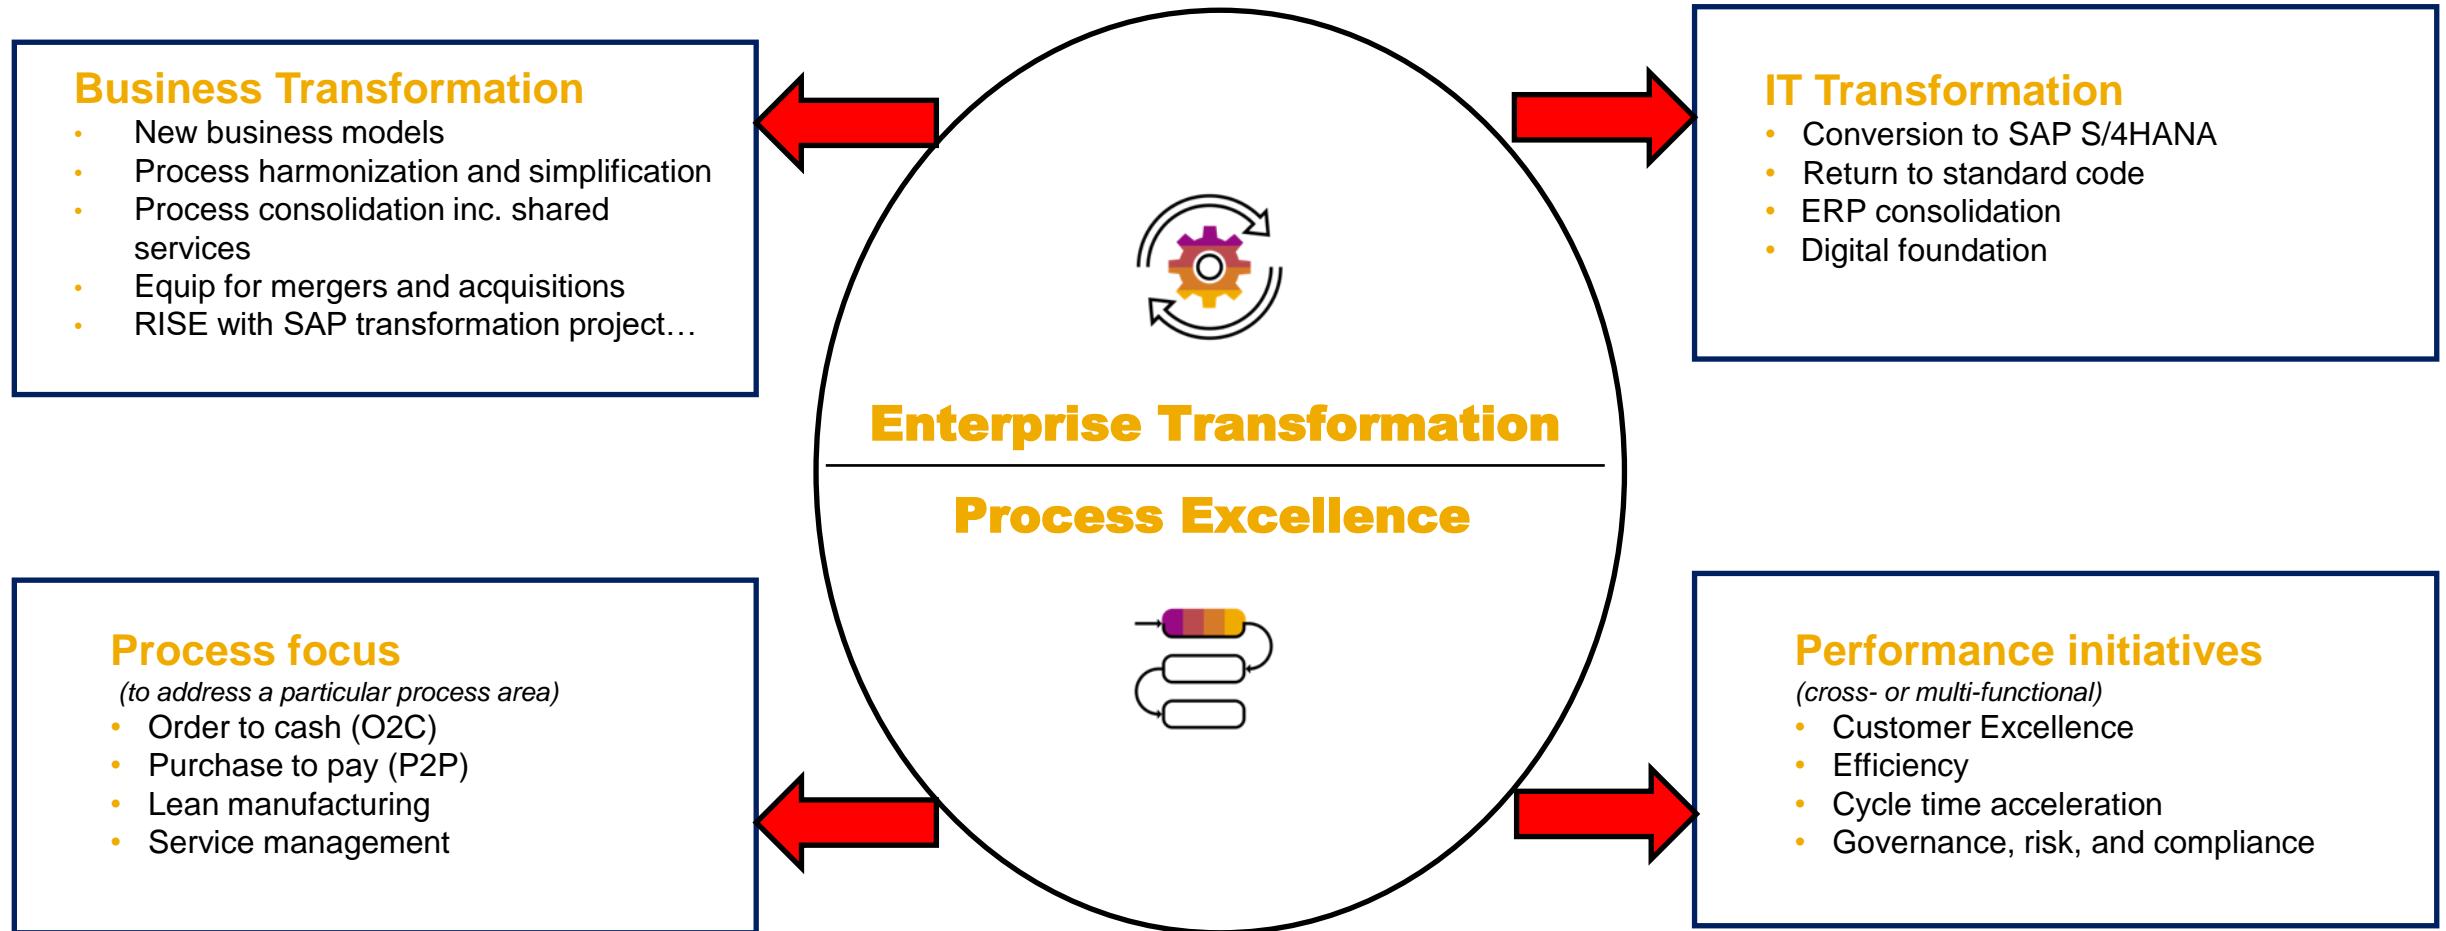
Business Transformation
- New business models
- Process harmonization and simplification
- Process consolidation inc. shared services
- Equip for mergers and acquisitions
- RISE with SAP transformation project…

IT Transformation
- Conversion to SAP S/4HANA
- Return to standard code
- ERP consolidation
- Digital foundation

Enterprise Transformation

Process Excellence

Process focus
(to address a particular process area)
- Order to cash (O2C)
- Purchase to pay (P2P)
- Lean manufacturing
- Service management

Performance initiatives
(cross- or multi-functional)
- Customer Excellence
- Efficiency
- Cycle time acceleration
- Governance, risk, and compliance